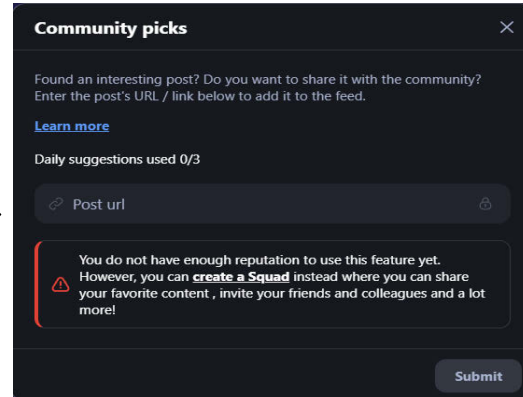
Community picks

×

Found an interesting post? Do you want to share it with the community? Enter the post's URL / link below to add it to the feed.

Learn more

Daily suggestions used 0/3

Post url

You do not have enough reputation to use this feature yet. However, you can create a Squad instead where you can share your favorite content , invite your friends and colleagues and a lot more!

Submit